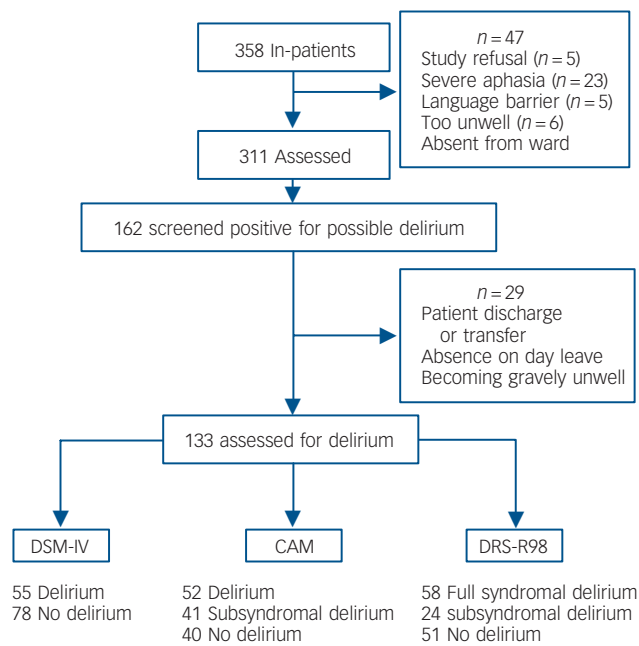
358 In-patients

$n = 47$
Study refusal ($n = 5$)
Severe aphasia ($n = 23$)
Language barrier ($n = 5$)
Too unwell ($n = 6$)
Absent from ward

311 Assessed

162 screened positive for possible delirium

$n = 29$
Patient discharge or transfer
Absence on day leave
Becoming gravely unwell

133 assessed for delirium

DSM-IV

CAM

DRS-R98

55 Delirium
78 No delirium

52 Delirium
41 Subsyndromal delirium
40 No delirium

58 Full syndromal delirium
24 subsyndromal delirium
51 No delirium